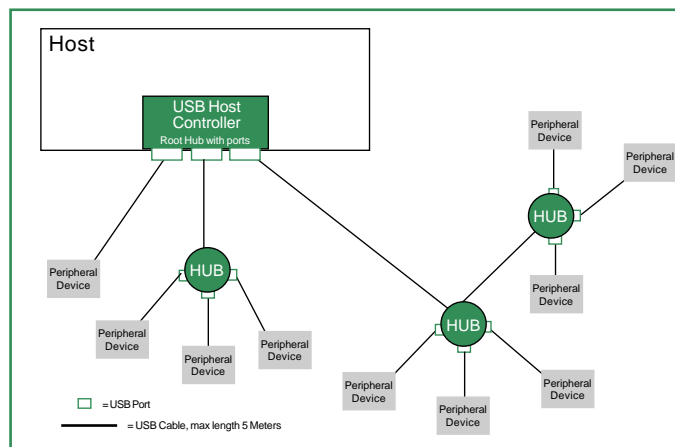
Host

USB Host Controller
Root Hub with ports

Peripheral Device

HUB

Peripheral Device

Peripheral Device

Peripheral Device

HUB

Peripheral Device

Peripheral Device

Peripheral Device

Peripheral Device

Peripheral Device

HUB

Peripheral Device

= USB Port

= USB Cable, max length 5 Meters